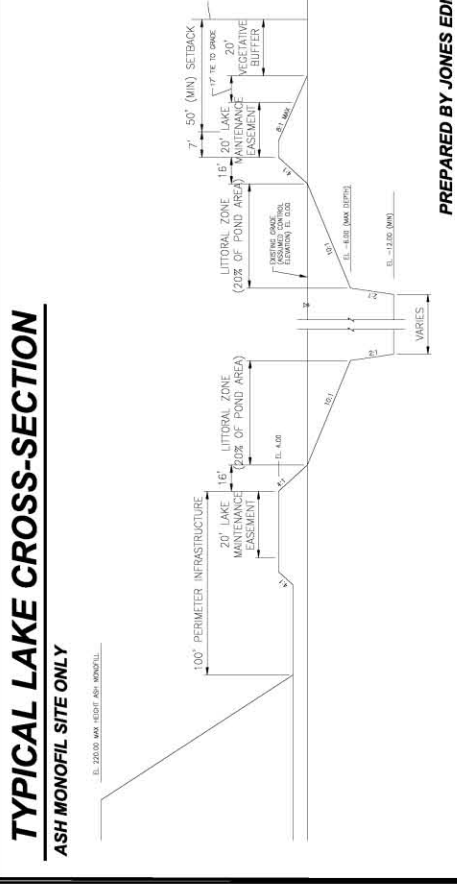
TYPICAL LAKE CROSS-SECTION

ASH MONOFIL SITE ONLY

EL 220.00 MAX HEIGHT ASH MONOFILL

100' PERIMETER INFRASTRUCTURE

20' LAKE MAINTENANCE EASEMENT

4:1

16'

4:1

EL 4.00

LITTORAL ZONE (20% OF POND AREA)

10:1

2:1

VARIES

2:1

10:1

EL -6.00 (MAX DEPTH)

EL -12.00 (MIN)

EXISTING GRADE (ASSUMED CONTROL ELEVATION) EL 0.00

LITTORAL ZONE (20% OF POND AREA)

4:1

16'

20' LAKE MAINTENANCE EASEMENT

8:1 MAX

7'

50' (MIN) SETBACK

1' TIE TO GRADE

20' VEGETATIVE BUFFER

PREPARED BY JONES EDI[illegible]